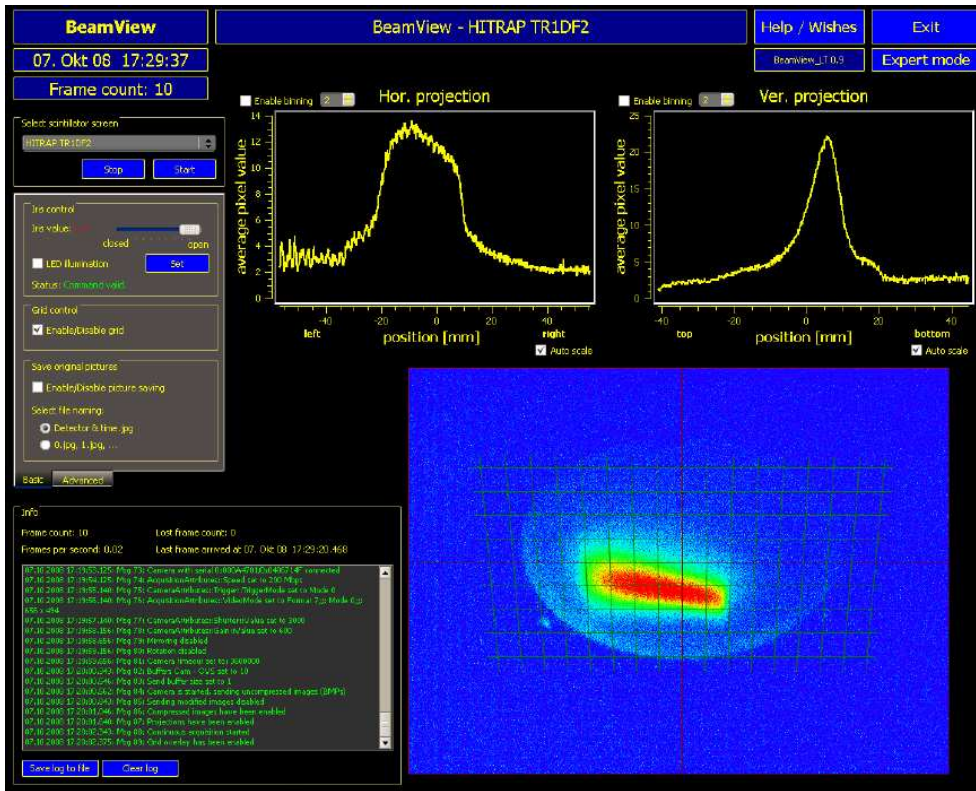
BeamView

BeamView - HITRAP TR1DF2

Help / Wishes

Exit

07. Okt 08 17:29:37

Beamview_LT 0.9

Expert mode

Frame count: 10

Enable binning 2

Hor. projection

Enable binning 2

Ver. projection

Select scintillator screen

HITRAP TR1DF2

Stop

Start

Iris control

Iris value:

closed

open

LED illumination

Set

Status: Command valid.

Grid control

Enable/Disable grid

Save original pictures

Enable/Disable picture saving

Select file naming:

Detector & time.jpg

0.jpg, 1.jpg, ...

Basic

Advanced

average pixel value

14
12
10
8
6
4
2
0

-40 -20 0 20 40

left

right

position [mm]

Auto scale

average pixel value

25
20
15
10
5
0

-40 -20 0 20 40

top

bottom

position [mm]

Auto scale

Info

Frame count: 10

Last frame count: 0

Frames per second: 0.02

Last frame arrived at: 07. Okt 08 17:29:20.468

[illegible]

Save log to file

Clear log